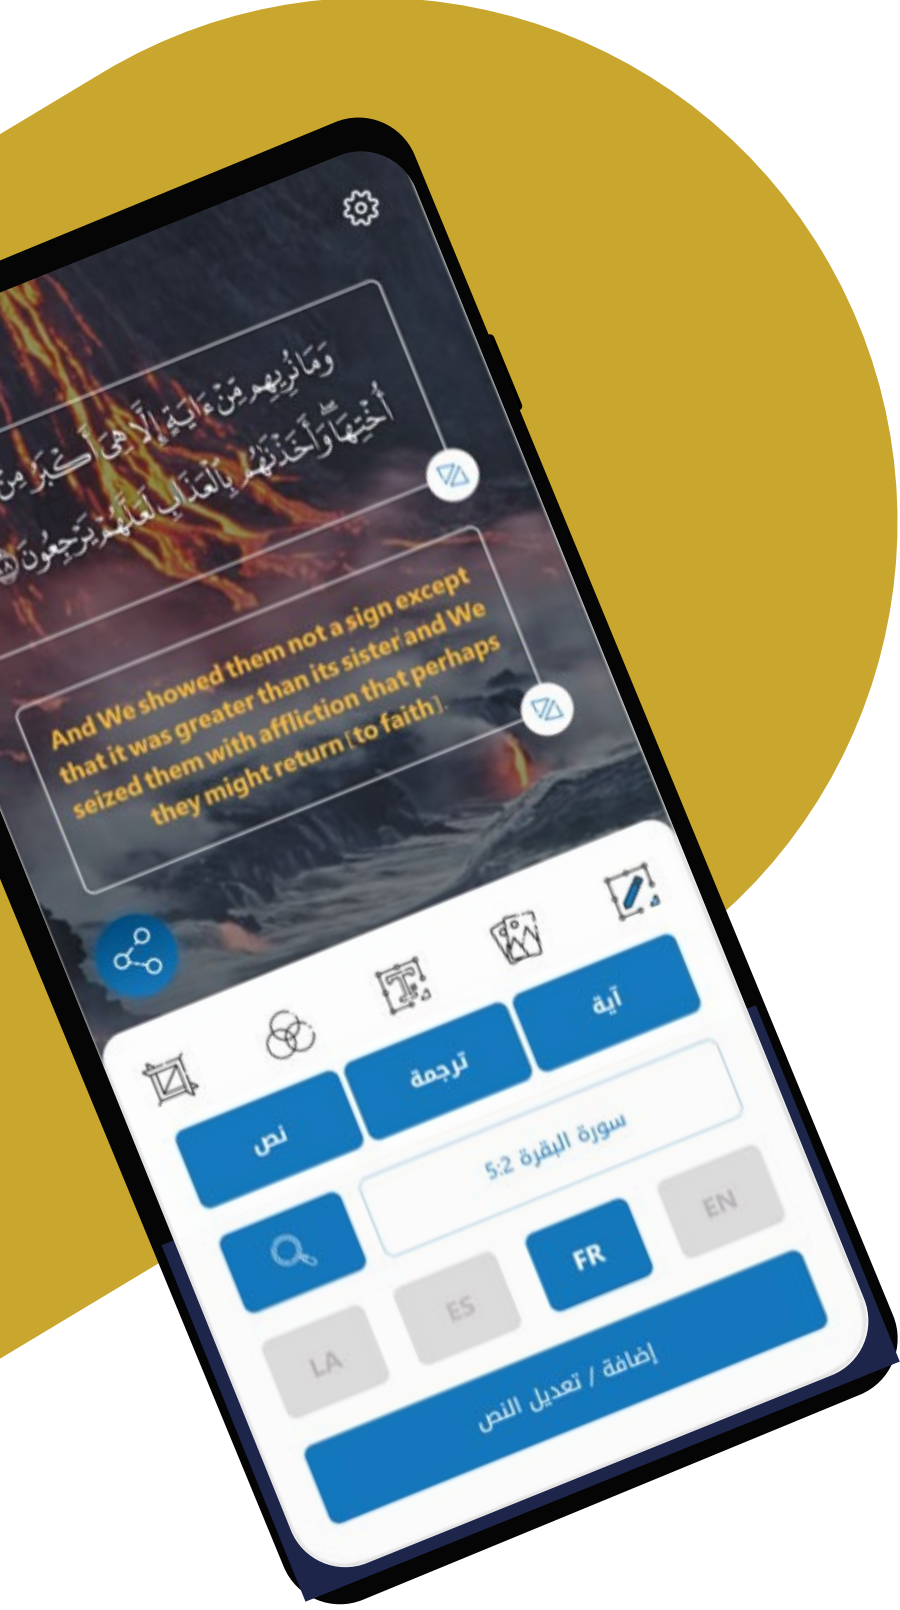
وَمَا نُرِيهِم مِّنْ ءَايَةٍ إِلَّا هِيَ أَكْبَرُ مِنْ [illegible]
أُخْتِهَا وَأَخَذْنَٰهُم بِٱلْعَذَابِ لَعَلَّهُمْ يَرْجِعُونَ

And We showed them not a sign except that it was greater than its sister and We seized them with affliction that perhaps they might return [to faith].

آية
ترجمة
نص
سورة البقرة 5:2
EN
FR
ES
LA
إضافة / تعديل النص